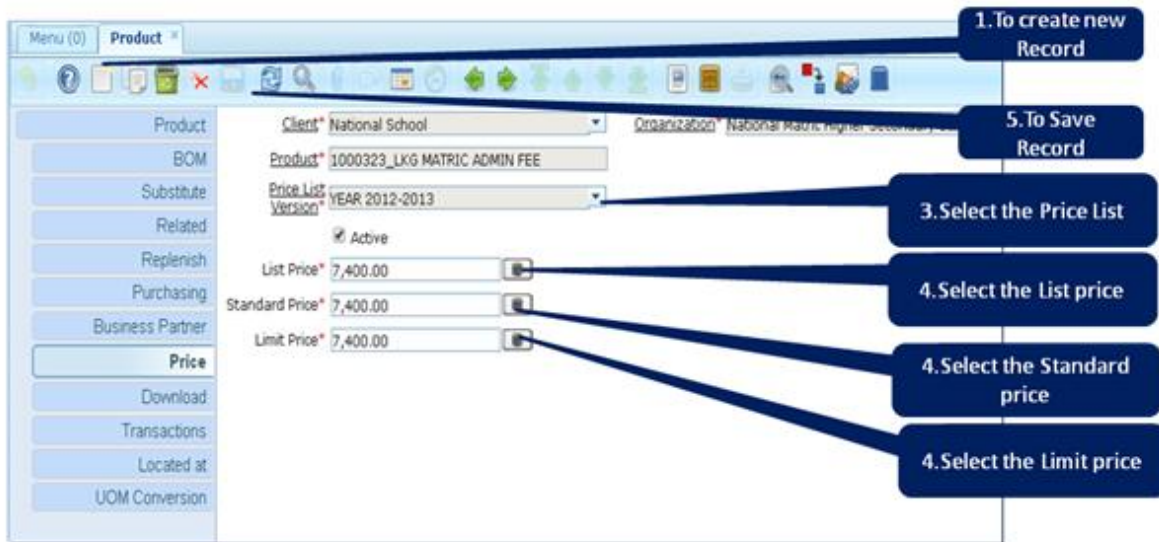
Menu (0) Product

1.To create new Record

5.To Save Record

Product
BOM
Substitute
Related
Replenish
Purchasing
Business Partner
Price
Download
Transactions
Located at
UOM Conversion

Client* National School
Organization* National Matric Higher Secondary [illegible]
Product* 1000323_LKG MATRIC ADMIN FEE
Price List Version* YEAR 2012-2013
Active
List Price* 7,400.00
Standard Price* 7,400.00
Limit Price* 7,400.00

3.Select the Price List

4.Select the List price

4.Select the Standard price

4.Select the Limit price